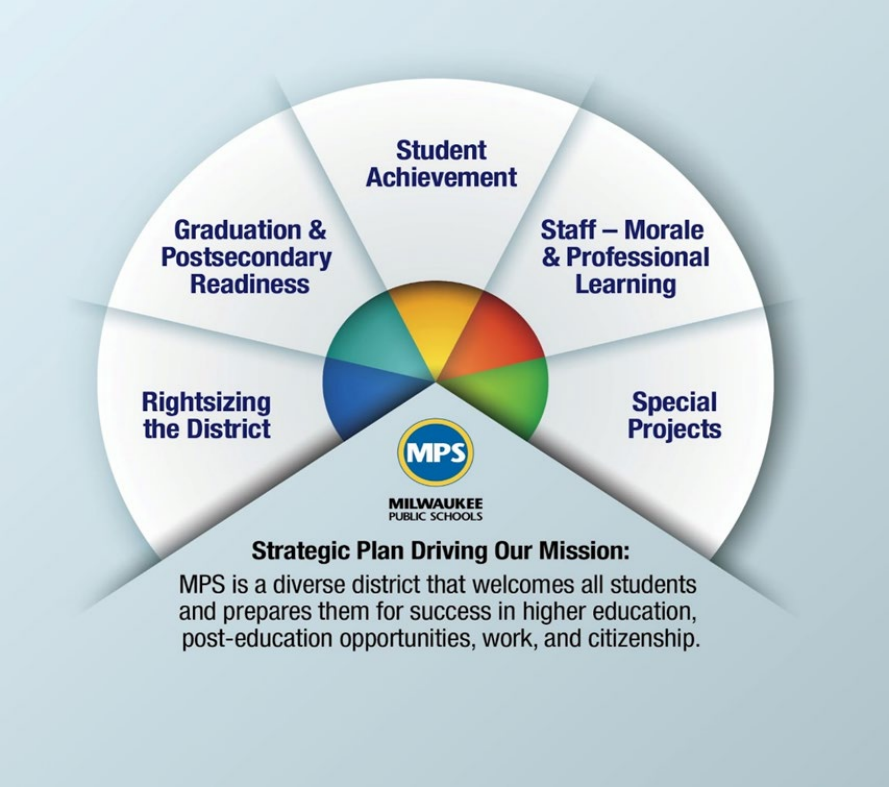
Student Achievement

Graduation & Postsecondary Readiness

Staff – Morale & Professional Learning

Rightsizing the District

Special Projects

MPS

MILWAUKEE PUBLIC SCHOOLS

Strategic Plan Driving Our Mission:

MPS is a diverse district that welcomes all students and prepares them for success in higher education, post-education opportunities, work, and citizenship.